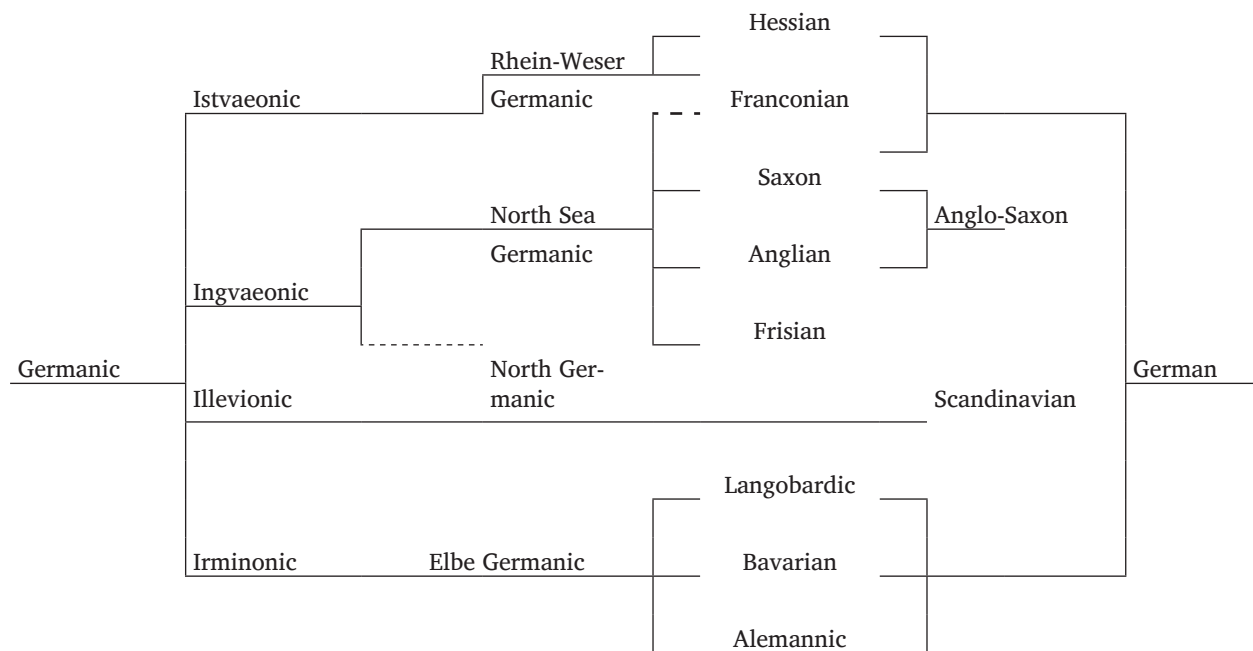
Hessian

Istvaeonic

Rhein-Weser Germanic

Franconian

Saxon

North Sea Germanic

Anglo-Saxon

Anglian

Ingvaeonic

Frisian

Germanic

North Germanic

German

Illevionic

Scandinavian

Langobardic

Irminonic

Elbe Germanic

Bavarian

Alemannic